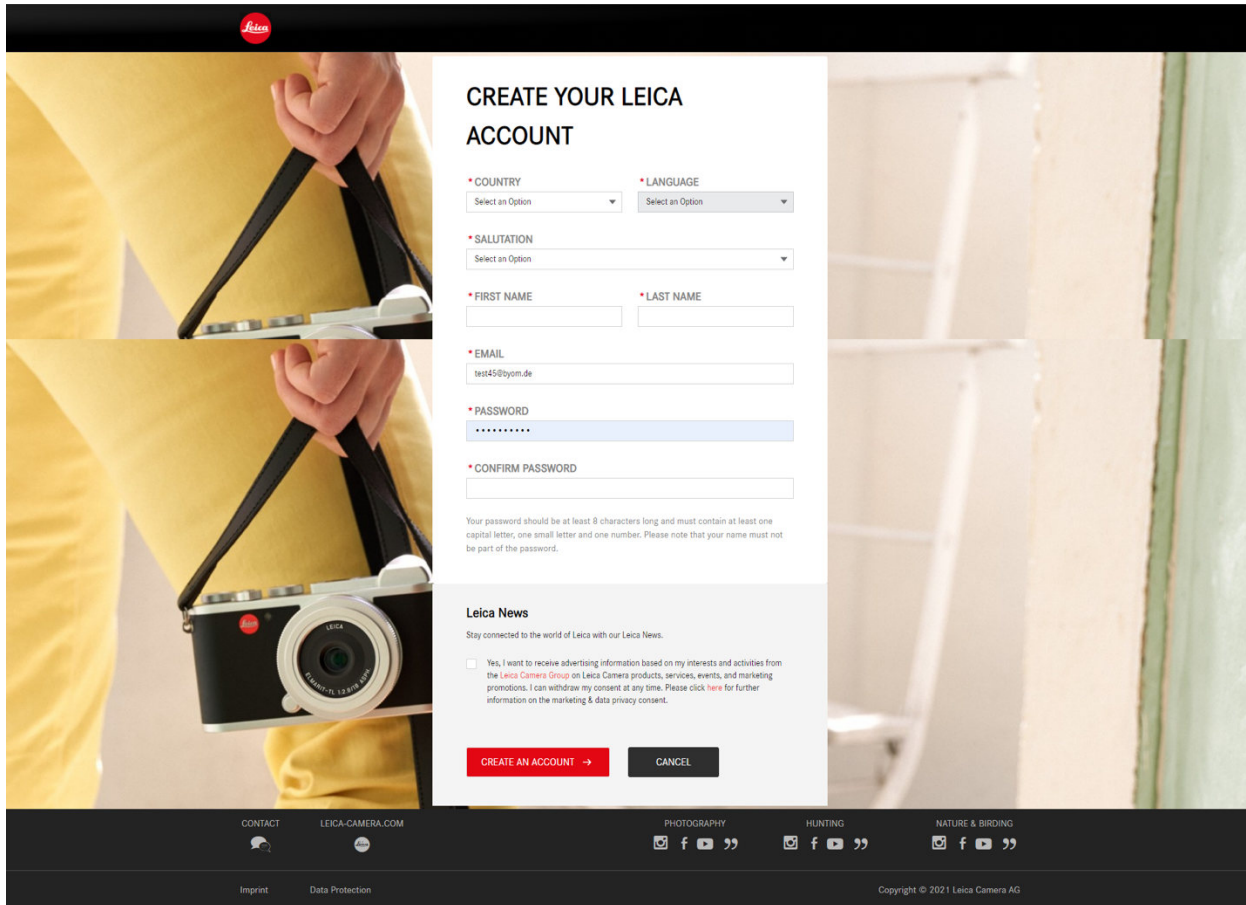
Leica

CREATE YOUR LEICA ACCOUNT

* COUNTRY
Select an Option

* LANGUAGE
Select an Option

* SALUTATION
Select an Option

* FIRST NAME

* LAST NAME

* EMAIL
test45@byom.de

* PASSWORD
•••••••••••

* CONFIRM PASSWORD

Your password should be at least 8 characters long and must contain at least one capital letter, one small letter and one number. Please note that your name must not be part of the password.

Leica News

Stay connected to the world of Leica with our Leica News.

Yes, I want to receive advertising information based on my interests and activities from the Leica Camera Group on Leica Camera products, services, events, and marketing promotions. I can withdraw my consent at any time. Please click here for further information on the marketing & data privacy consent.

CREATE AN ACCOUNT →

CANCEL

CONTACT

LEICA-CAMERA.COM

PHOTOGRAPHY

HUNTING

NATURE & BIRDING

Imprint

Data Protection

Copyright © 2021 Leica Camera AG